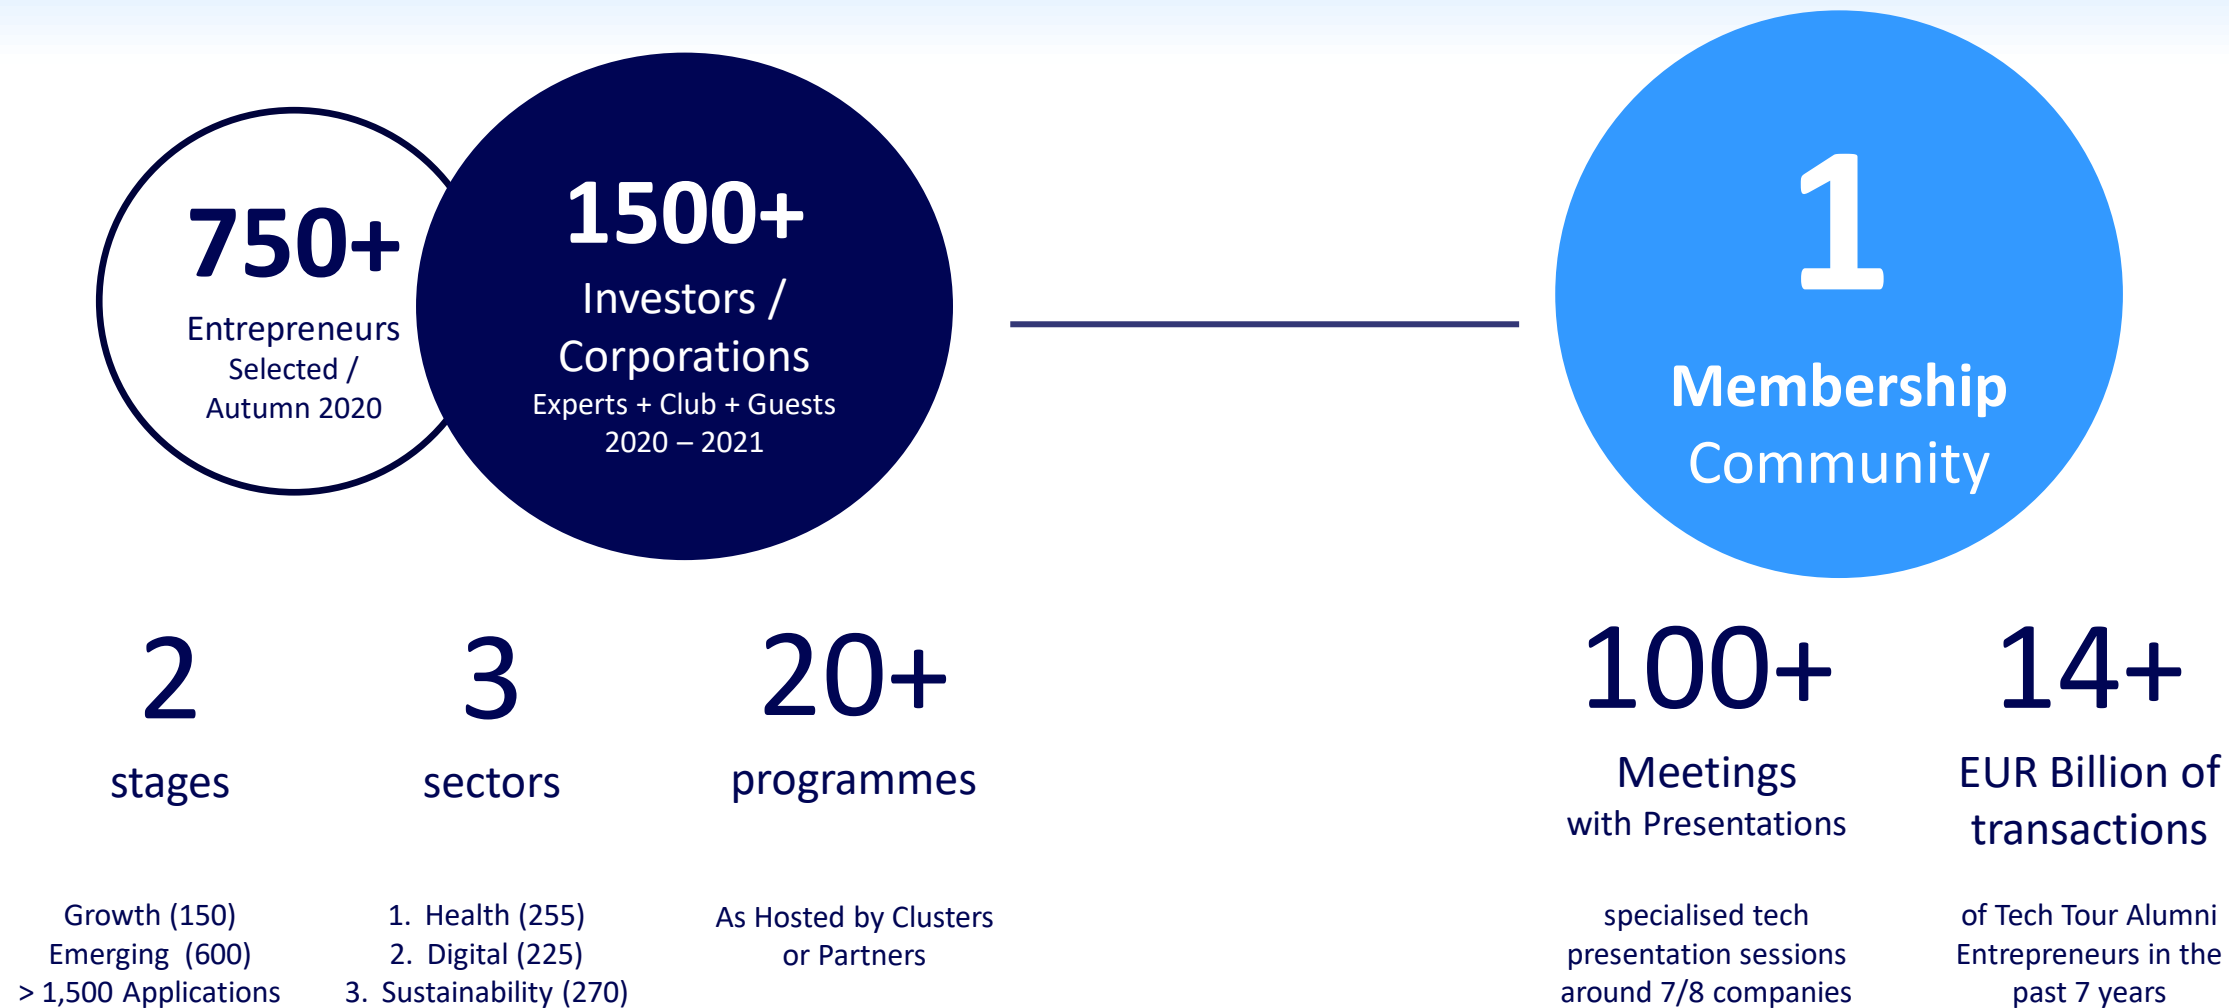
750+
Entrepreneurs Selected / Autumn 2020

1500+
Investors / Corporations
Experts + Club + Guests
2020 – 2021

1
Membership
Community

2
stages

Growth (150)
Emerging (600)
> 1,500 Applications

3
sectors

1. Health (255)
2. Digital (225)
3. Sustainability (270)

20+
programmes

As Hosted by Clusters or Partners

100+
Meetings
with Presentations

specialised tech presentation sessions around 7/8 companies

14+
EUR Billion of transactions

of Tech Tour Alumni Entrepreneurs in the past 7 years